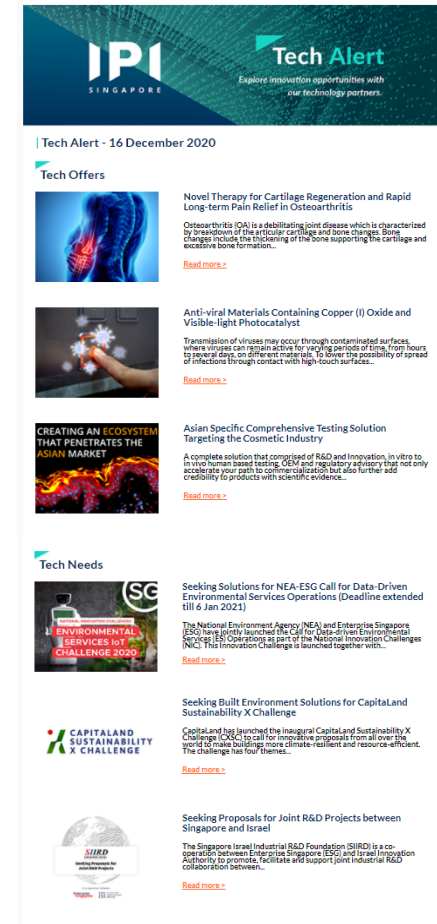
IPI SINGAPORE

Tech Alert

Explore innovation opportunities with our technology partners.

| Tech Alert - 16 December 2020

Tech Offers

Novel Therapy for Cartilage Regeneration and Rapid Long-term Pain Relief in Osteoarthritis

Osteoarthritis (OA) is a debilitating joint disease which is characterized by breakdown of the articular cartilage and bone changes. Bone changes include the thickening of the bone supporting the cartilage and excessive bone formation...

Read more >

Anti-viral Materials Containing Copper (I) Oxide and Visible-light Photocatalyst

Transmission of viruses may occur through contaminated surfaces, where viruses can remain active for varying periods of time, from hours to several days, on different materials. To lower the possibility of spread of infections through contact with high-touch surfaces...

Read more >

CREATING AN ECOSYSTEM THAT PENETRATES THE ASIAN MARKET

Asian Specific Comprehensive Testing Solution Targeting the Cosmetic Industry

A complete solution that comprised of R&D and Innovation, in vitro to in vivo human based testing, OEM and regulatory advisory that not only accelerate your path to commercialization but also further add credibility to products with scientific evidence...

Read more >

Tech Needs

SG

NATIONAL INNOVATION CHALLENGES

ENVIRONMENTAL SERVICES IoT CHALLENGE 2020

Seeking Solutions for NEA-ESG Call for Data-Driven Environmental Services Operations (Deadline extended till 6 Jan 2021)

The National Environment Agency (NEA) and Enterprise Singapore (ESG) have jointly launched the Call for Data-driven Environmental Services (ES) Operations as part of the National Innovation Challenges (NIC). This Innovation Challenge is launched together with...

Read more >

CAPITALAND SUSTAINABILITY X CHALLENGE

Seeking Built Environment Solutions for CapitaLand Sustainability X Challenge

CapitaLand has launched the inaugural CapitaLand Sustainability X Challenge (CXSC) to call for innovative proposals from all over the world to make buildings more climate-resilient and resource-efficient. The challenge has four themes...

Read more >

SIIRD

Seeking Proposals for Joint R&D Projects

Seeking Proposals for Joint R&D Projects between Singapore and Israel

The Singapore Israel Industrial R&D Foundation (SIIRD) is a co-operation between Enterprise Singapore (ESG) and Israel Innovation Authority to promote, facilitate and support joint industrial R&D collaboration between...

Read more >